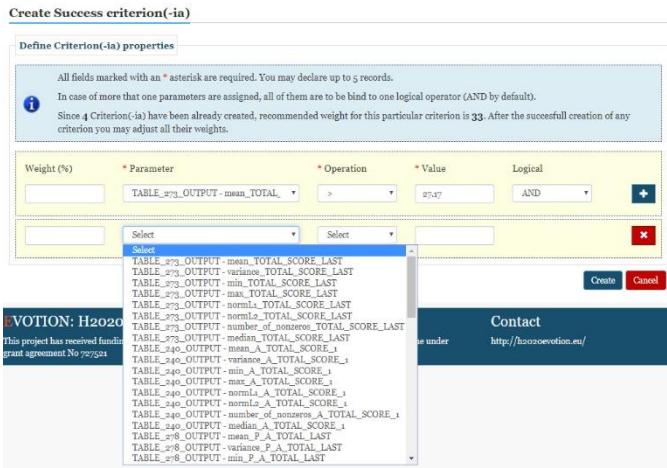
Create Success criterion(-ia)

Define Criterion(-ia) properties

All fields marked with an * asterisk are required. You may declare up to 5 records.

In case of more that one parameters are assigned, all of them are to be bind to one logical operator (AND by default).

Since 4 Criterion(-ia) have been already created, recommended weight for this particular criterion is 33. After the succesfull creation of any criterion you may adjust all their weights.

| Weight (%) | * Parameter | * Operation | * Value | Logical |
|---|---|---|---|---|
| | TABLE_273_OUTPUT - mean_TOTAL_ | > | 27.17 | AND |
| | Select | Select | | |

Select
TABLE_273_OUTPUT - mean_TOTAL_SCORE_LAST
TABLE_273_OUTPUT - variance_TOTAL_SCORE_LAST
TABLE_273_OUTPUT - min_TOTAL_SCORE_LAST
TABLE_273_OUTPUT - max_TOTAL_SCORE_LAST
TABLE_273_OUTPUT - normL1_TOTAL_SCORE_LAST
TABLE_273_OUTPUT - normL2_TOTAL_SCORE_LAST
TABLE_273_OUTPUT - number_of_nonzeros_TOTAL_SCORE_LAST
TABLE_273_OUTPUT - median_TOTAL_SCORE_LAST
TABLE_240_OUTPUT - mean_A_TOTAL_SCORE_1
TABLE_240_OUTPUT - variance_A_TOTAL_SCORE_1
TABLE_240_OUTPUT - min_A_TOTAL_SCORE_1
TABLE_240_OUTPUT - max_A_TOTAL_SCORE_1
TABLE_240_OUTPUT - normL1_A_TOTAL_SCORE_1
TABLE_240_OUTPUT - normL2_A_TOTAL_SCORE_1
TABLE_240_OUTPUT - number_of_nonzeros_A_TOTAL_SCORE_1
TABLE_240_OUTPUT - median_A_TOTAL_SCORE_1
TABLE_278_OUTPUT - mean_P_A_TOTAL_LAST
TABLE_278_OUTPUT - variance_P_A_TOTAL_LAST
TABLE_278_OUTPUT - min_P_A_TOTAL_LAST

Create Cancel

EVOTION: H2020 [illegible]
This project has received fundi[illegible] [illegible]e under grant agreement No 727521

Contact
http://h2020evotion.eu/